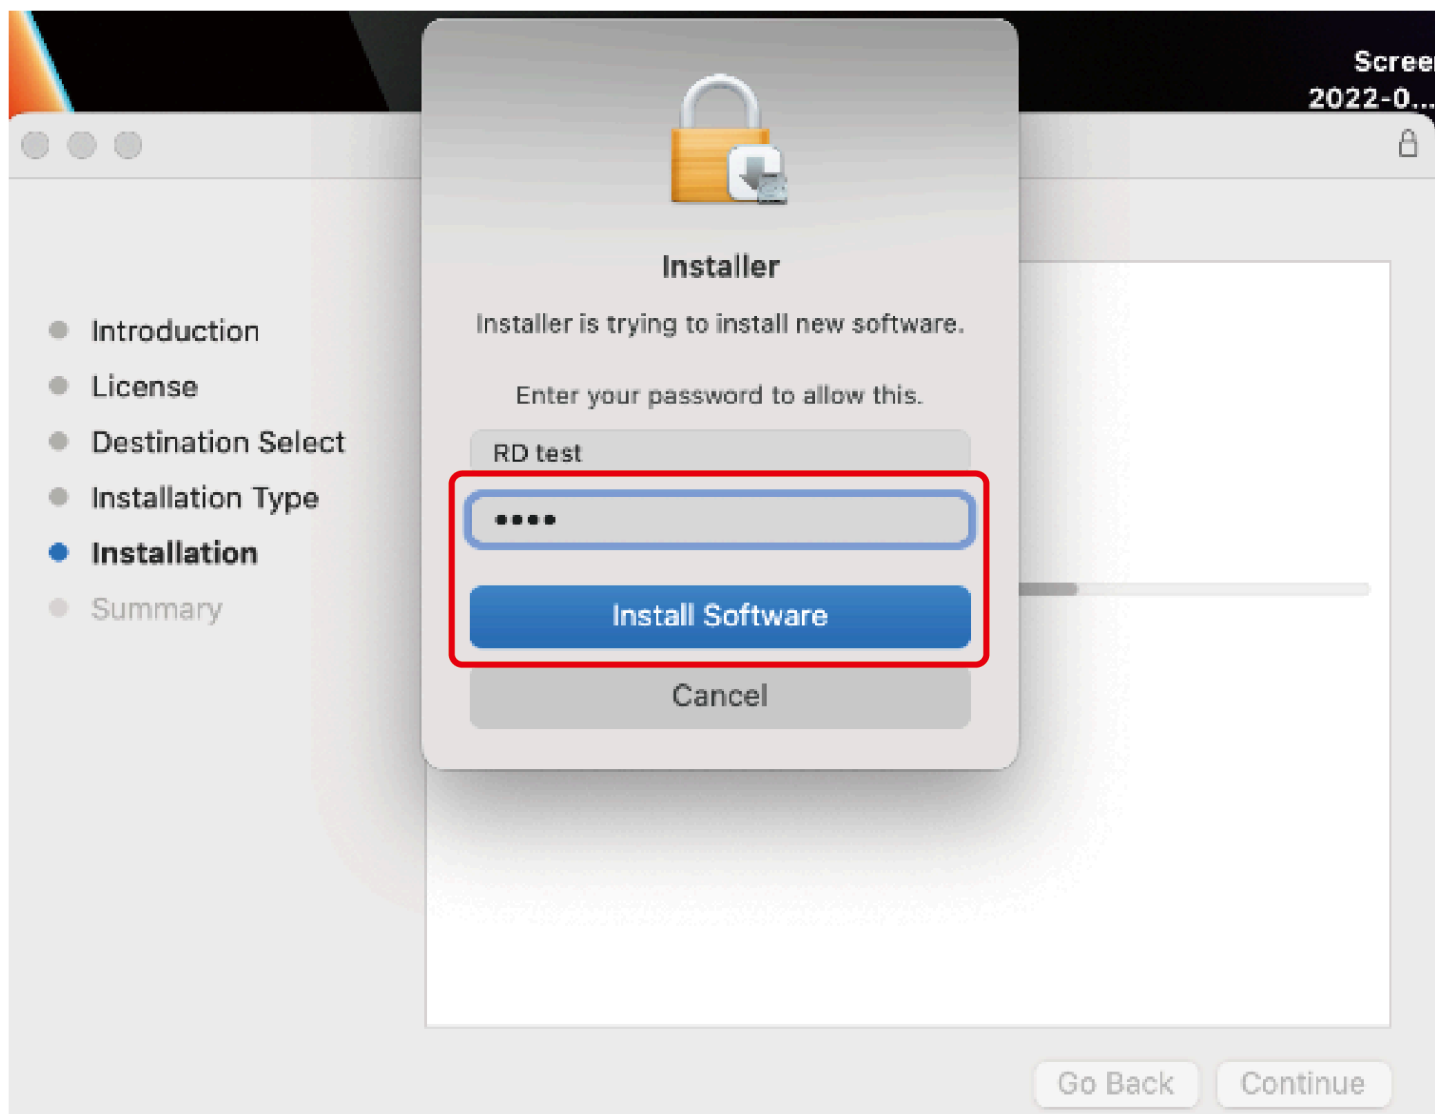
Scree
2022-0...

Introduction
License
Destination Select
Installation Type
Installation
Summary

Installer

Installer is trying to install new software.

Enter your password to allow this.

RD test

••••

Install Software

Cancel

Go Back

Continue